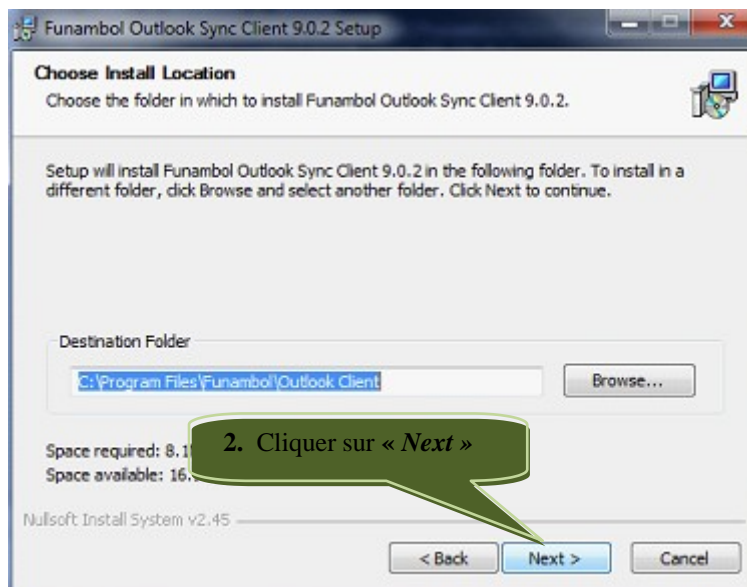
Funambol Outlook Sync Client 9.0.2 Setup

Choose Install Location
Choose the folder in which to install Funambol Outlook Sync Client 9.0.2.

Setup will install Funambol Outlook Sync Client 9.0.2 in the following folder. To install in a different folder, click Browse and select another folder. Click Next to continue.

Destination Folder
C:\Program Files\Funambol\Outlook Client
Browse...

Space required: 8.1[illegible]
Space available: 16.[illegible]

2. Cliquer sur « Next »

Nullsoft Install System v2.45

< Back
Next >
Cancel